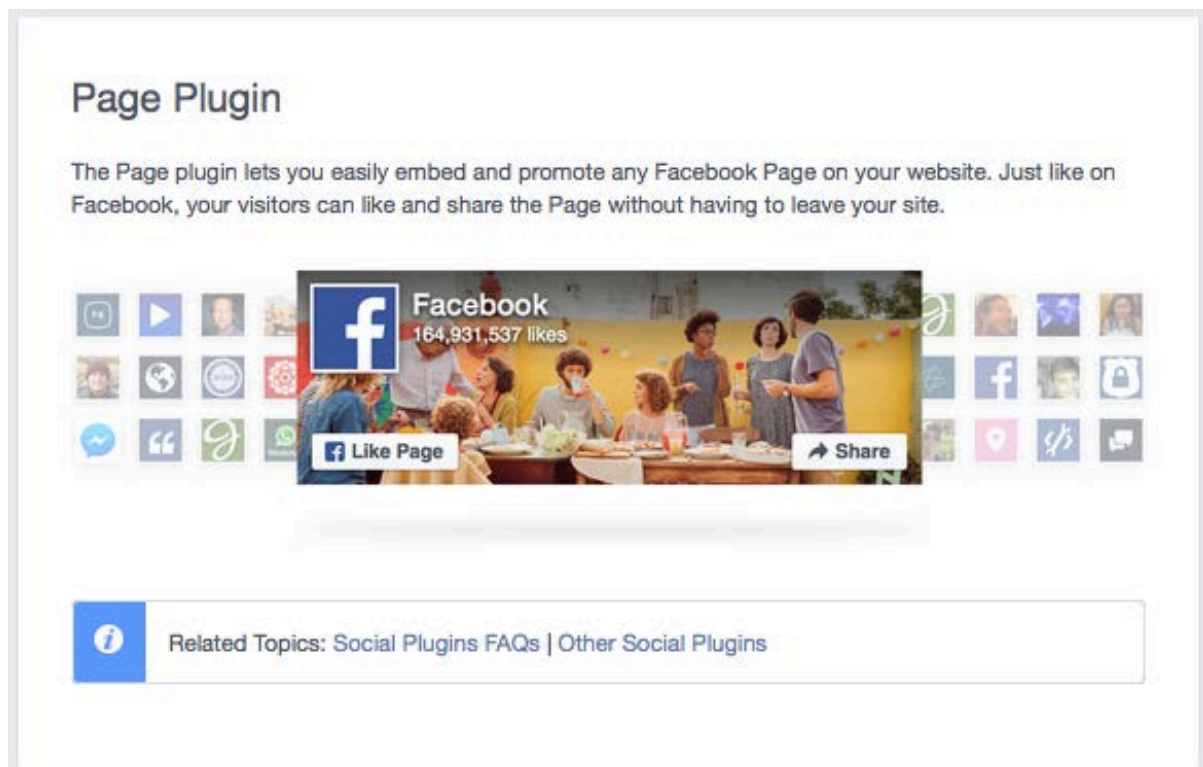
Page Plugin

The Page plugin lets you easily embed and promote any Facebook Page on your website. Just like on Facebook, your visitors can like and share the Page without having to leave your site.

Facebook
164,931,537 likes

Like Page

Share

Related Topics: Social Plugins FAQs | Other Social Plugins